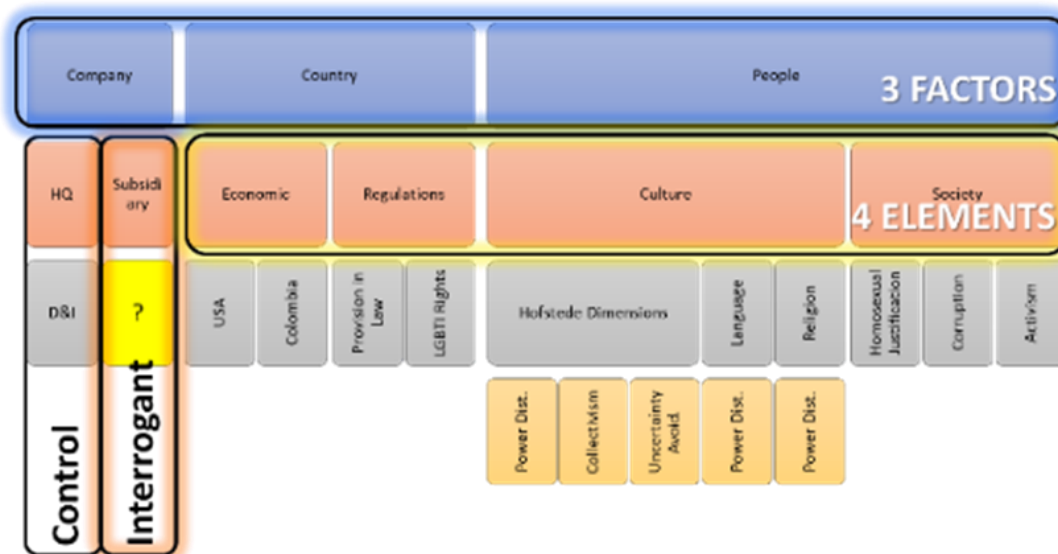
Company

Country

People

3 FACTORS

HQ

Subsidiary

Economic

Regulations

Culture

Society

4 ELEMENTS

D&I

?

USA

Colombia

Provision in Law

LGBTI Rights

Hofstede Dimensions

Language

Religion

Homosexual Justification

Corruption

Activism

Power Dist.

Collectivism

Uncertainty Avoid.

Power Dist.

Power Dist.

Control

Interrogant